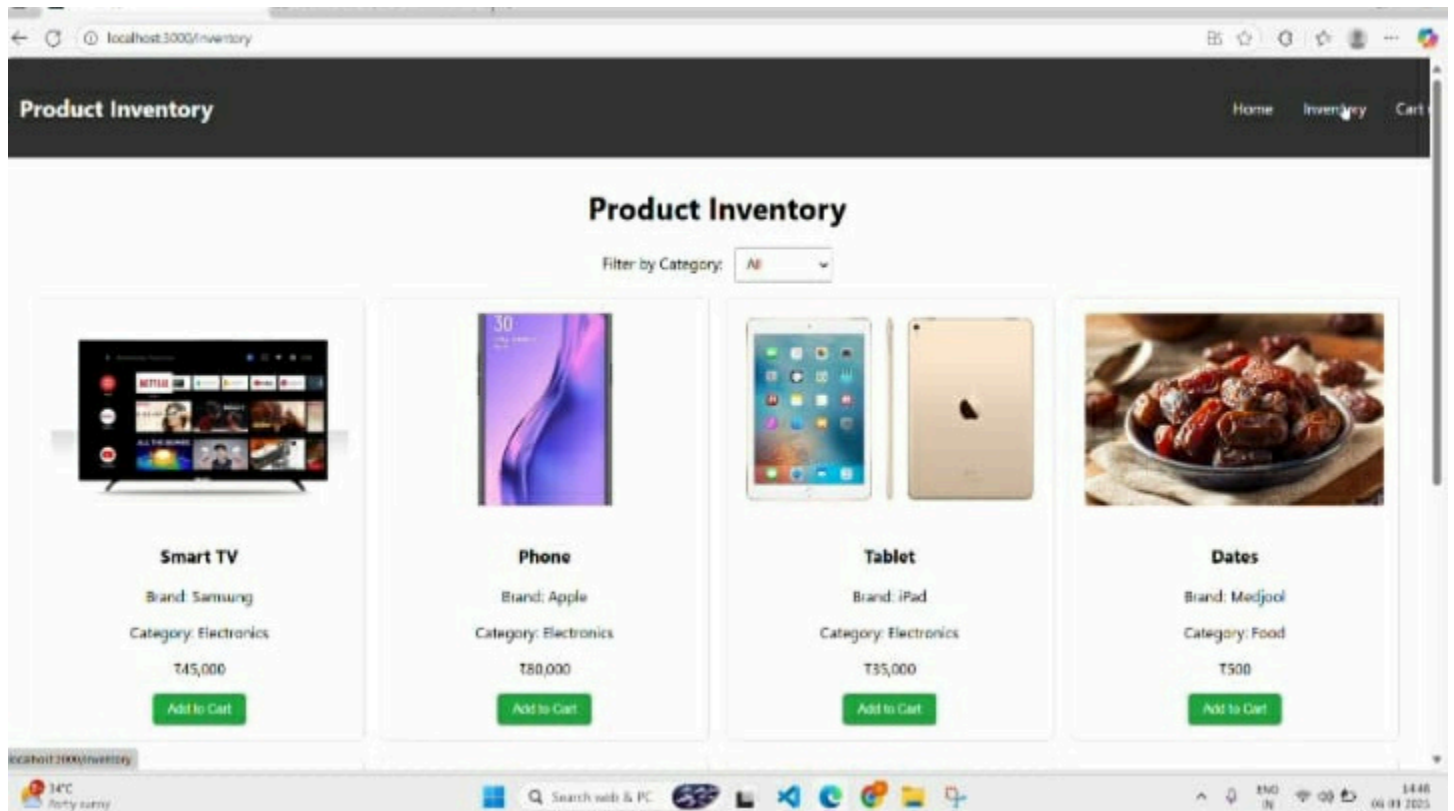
localhost:3000/inventory

Product Inventory

Home Inventory Cart

Product Inventory

Filter by Category: All

Smart TV

Brand: Samsung

Category: Electronics

₹45,000

Add to Cart

Phone

Brand: Apple

Category: Electronics

₹80,000

Add to Cart

Tablet

Brand: iPad

Category: Electronics

₹35,000

Add to Cart

Dates

Brand: Medjool

Category: Food

₹500

Add to Cart

localhost:3000/inventory

34°C
Partly sunny

Search web & PC

ENG
IN

14:46
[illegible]